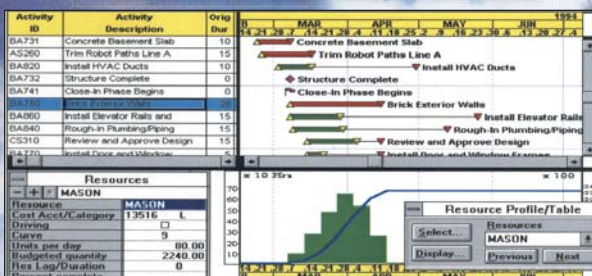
| Activity ID | Activity Description | Orig Dur |
|---|---|---|
| BA731 | Concrete Basement Slab | 10 |
| AS260 | Trim Robot Paths Line A | 15 |
| BA820 | Install HVAC Ducts | 10 |
| BA732 | Structure Complete | 0 |
| BA741 | Close-In Phase Begins | 0 |
| BA750 | Brick Exterior Walls | 20 |
| BA860 | Install Elevator Rails and | 15 |
| BA840 | Rough-In Plumbing/Piping | 15 |
| CS310 | Review and Approve Design | 15 |
| BA770 | Install Door and Window | |

1994
MAR APR MAY JUN
14 21 28 7 14 21 28 4 11 18 25 2 9 16 23 30 6 13 20 27 4

Concrete Basement Slab
Trim Robot Paths Line A
Install HVAC Ducts
Structure Complete
Close-In Phase Begins
Brick Exterior Walls
Install Elevator Rails
Rough-In Plumbing/Piping
Review and Approve Design
Install Door and Window Frames

Resources
MASON
Resource MASON
Cost Acct/Category 13516 L
Driving
Curve 9
Units per day 80.00
Budgeted quantity 2240.00
Res Lag/Duration 0

x 10 Hrs
70
60
50
40
30
20
x 100

Resource Profile/Table
Select...
Display...
Resources
MASON
Previous
Next